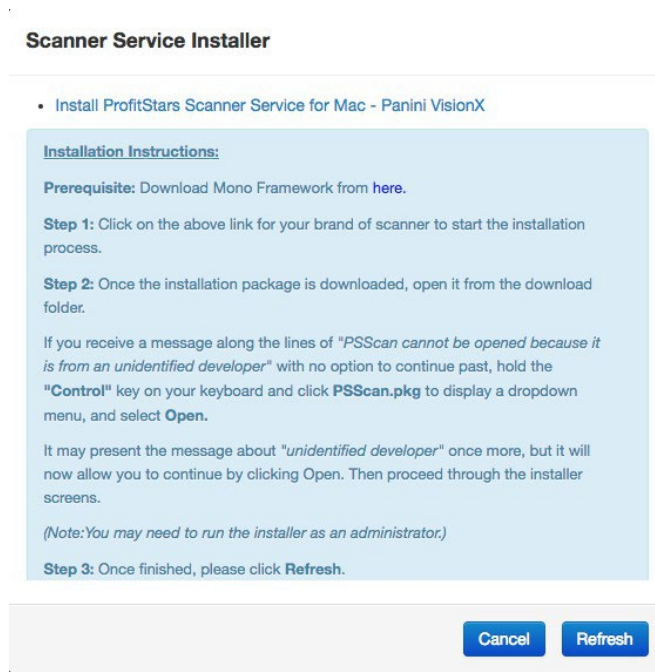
Scanner Service Installer

• Install ProfitStars Scanner Service for Mac - Panini VisionX

Installation Instructions:

Prerequisite: Download Mono Framework from here.

Step 1: Click on the above link for your brand of scanner to start the installation process.

Step 2: Once the installation package is downloaded, open it from the download folder.

If you receive a message along the lines of "PSScan cannot be opened because it is from an unidentified developer" with no option to continue past, hold the "Control" key on your keyboard and click PSScan.pkg to display a dropdown menu, and select Open.

It may present the message about "unidentified developer" once more, but it will now allow you to continue by clicking Open. Then proceed through the installer screens.

(Note:You may need to run the installer as an administrator.)

Step 3: Once finished, please click Refresh.

Cancel Refresh